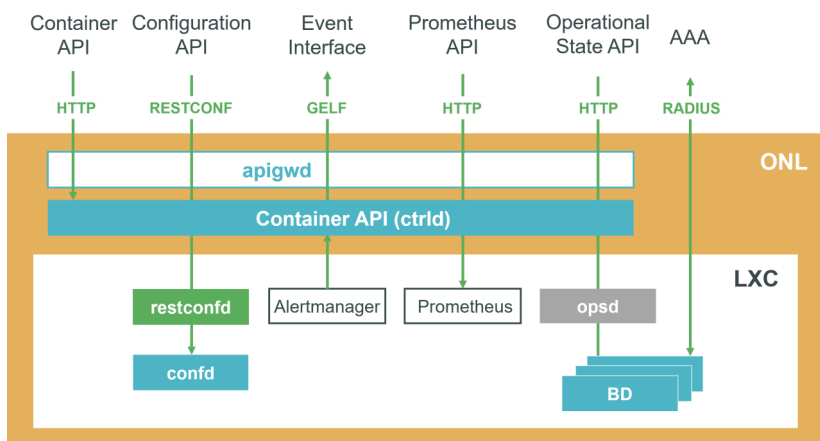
Container API

Configuration API

Event Interface

Prometheus API

Operational State API

AAA

HTTP

RESTCONF

GELF

HTTP

HTTP

RADIUS

ONL

apigwd

Container API (ctrld)

LXC

restconfd

Alertmanager

Prometheus

opsd

confd

BD